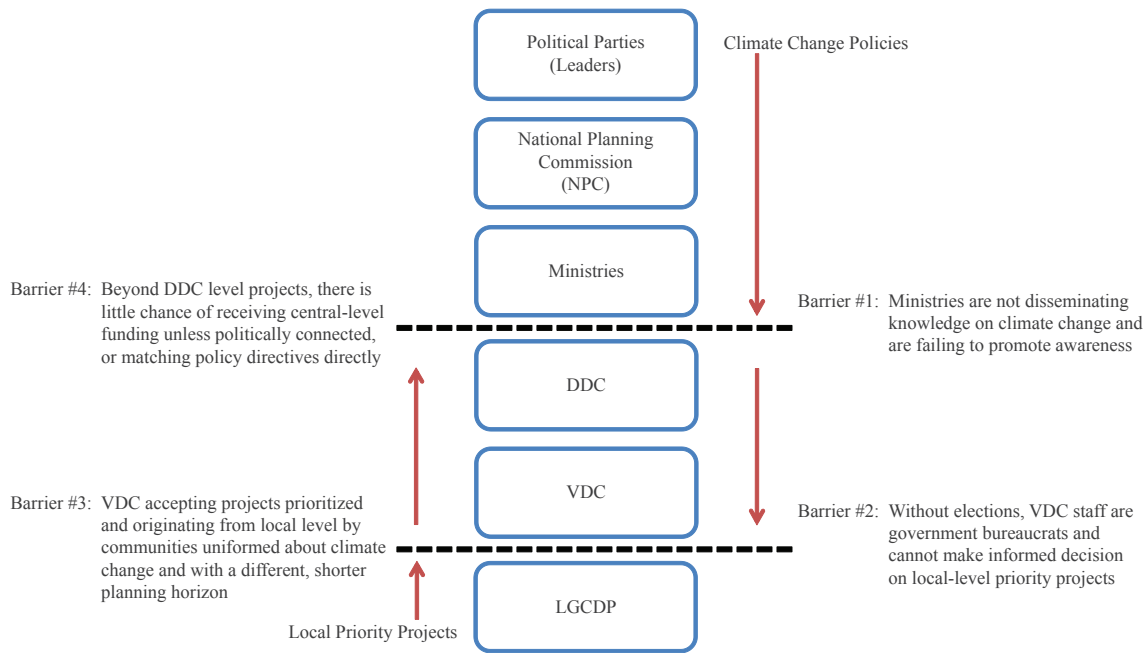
Political Parties (Leaders)

Climate Change Policies

National Planning Commission (NPC)

Ministries

Barrier #4: Beyond DDC level projects, there is little chance of receiving central-level funding unless politically connected, or matching policy directives directly

Barrier #1: Ministries are not disseminating knowledge on climate change and are failing to promote awareness

DDC

VDC

Barrier #3: VDC accepting projects prioritized and originating from local level by communities uniformed about climate change and with a different, shorter planning horizon

Barrier #2: Without elections, VDC staff are government bureaucrats and cannot make informed decision on local-level priority projects

LGCDP

Local Priority Projects